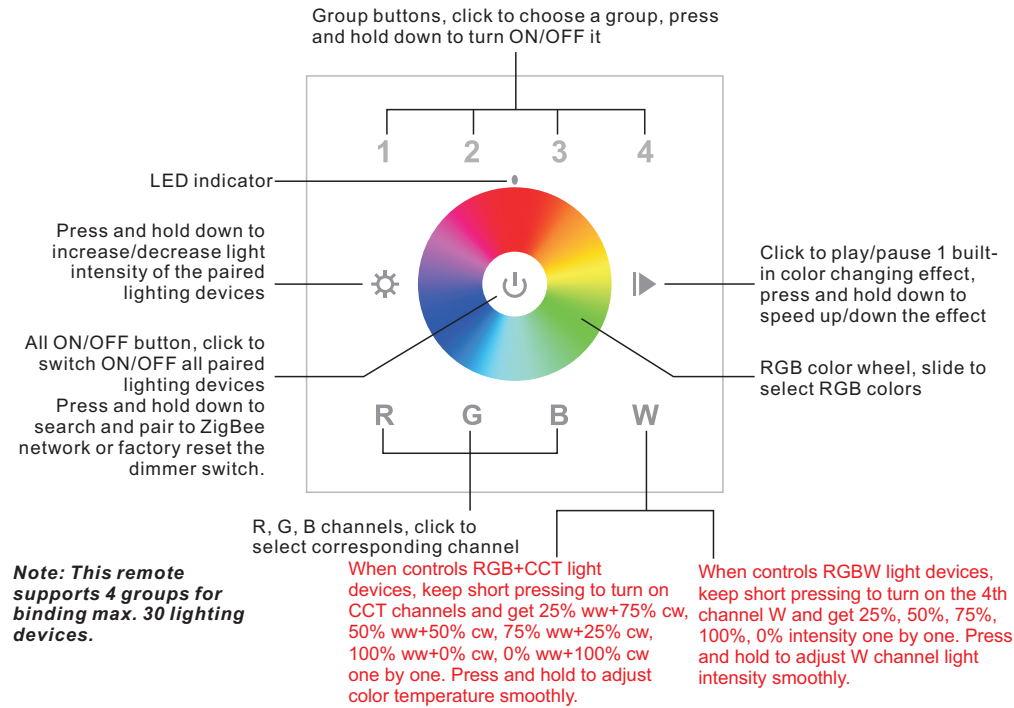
Group buttons, click to choose a group, press and hold down to turn ON/OFF it

1 2 3 4

LED indicator

Press and hold down to increase/decrease light intensity of the paired lighting devices

Click to play/pause 1 built-in color changing effect, press and hold down to speed up/down the effect

All ON/OFF button, click to switch ON/OFF all paired lighting devices
Press and hold down to search and pair to ZigBee network or factory reset the dimmer switch.

RGB color wheel, slide to select RGB colors

R G B W

R, G, B channels, click to select corresponding channel

Note: This remote supports 4 groups for binding max. 30 lighting devices.

When controls RGB+CCT light devices, keep short pressing to turn on CCT channels and get 25% ww+75% cw, 50% ww+50% cw, 75% ww+25% cw, 100% ww+0% cw, 0% ww+100% cw one by one. Press and hold to adjust color temperature smoothly.

When controls RGBW light devices, keep short pressing to turn on the 4th channel W and get 25%, 50%, 75%, 100%, 0% intensity one by one. Press and hold to adjust W channel light intensity smoothly.